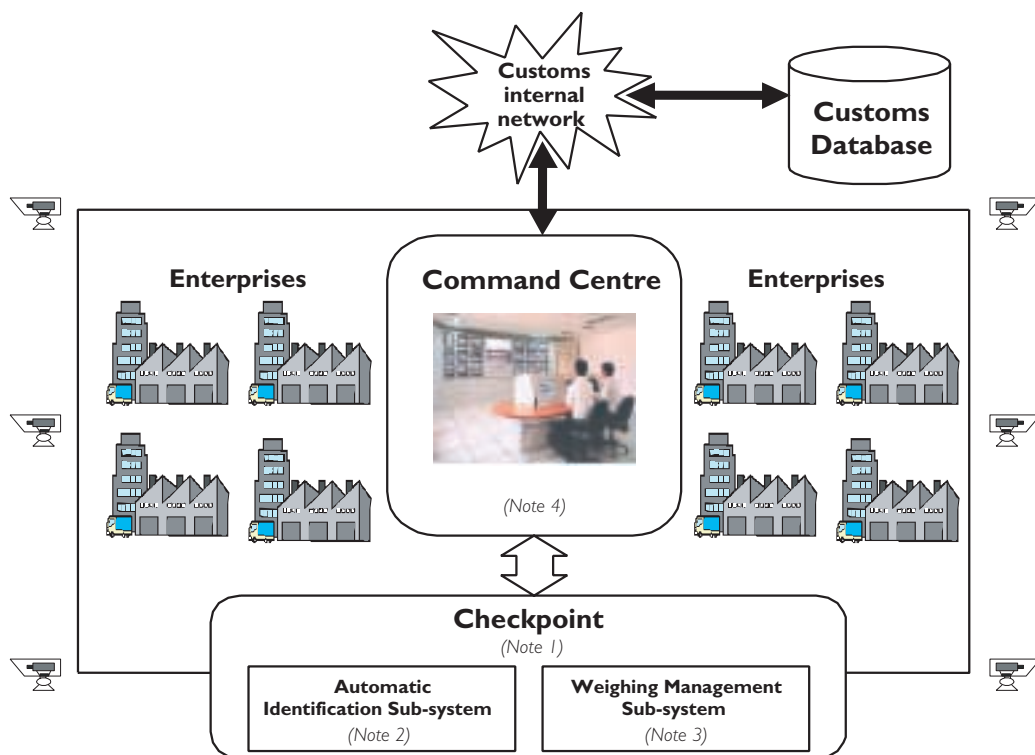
Customs internal network

Customs Database

Enterprises

Command Centre

Enterprises

(Note 4)

Checkpoint

(Note 1)

Automatic Identification Sub-system

(Note 2)

Weighing Management Sub-system

(Note 3)